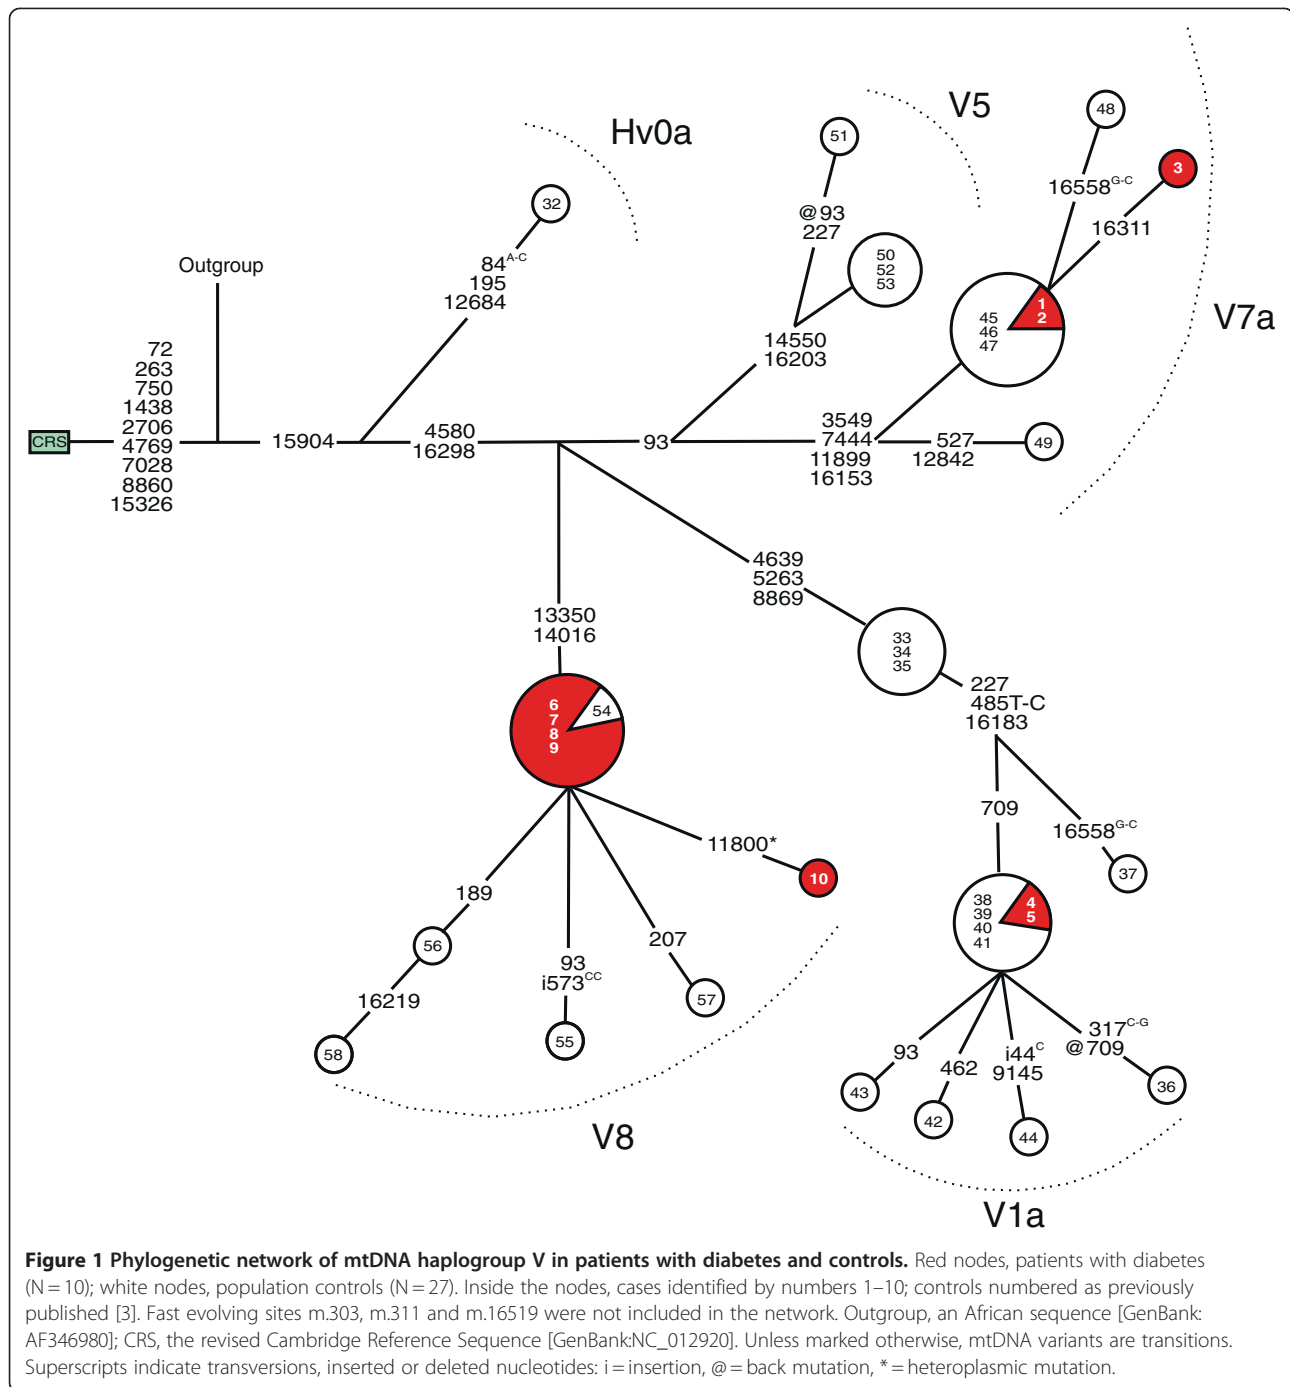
Hv0a

V5

V7a

48

3

$16558^{G-C}$

16311

51

@93
227

50
52
53

32

$84^{A-C}$
195
12684

Outgroup

45
46
47

1
2

14550
16203

72
263
750
1438
2706
4769
7028
8860
15326

CRS

15904

4580
16298

93

3549
7444
11899
16153

527
12842

49

4639
5263
8869

13350
14016

33
34
35

227
485T-C
16183

6
7
8
9

54

709

$16558^{G-C}$

37

11800*

10

189

38
39
40
41

4
5

56

93
$i573^{CC}$

207

16219

57

55

58

93

462

$i44^{C}$
9145

$317^{C-G}$
@709

43

42

44

36

V8

V1a

**Figure 1 Phylogenetic network of mtDNA haplogroup V in patients with diabetes and controls.** Red nodes, patients with diabetes (N = 10); white nodes, population controls (N = 27). Inside the nodes, cases identified by numbers 1–10; controls numbered as previously published [3]. Fast evolving sites m.303, m.311 and m.16519 were not included in the network. Outgroup, an African sequence [GenBank: AF346980]; CRS, the revised Cambridge Reference Sequence [GenBank:NC_012920]. Unless marked otherwise, mtDNA variants are transitions. Superscripts indicate transversions, inserted or deleted nucleotides: i = insertion, @ = back mutation, * = heteroplasmic mutation.